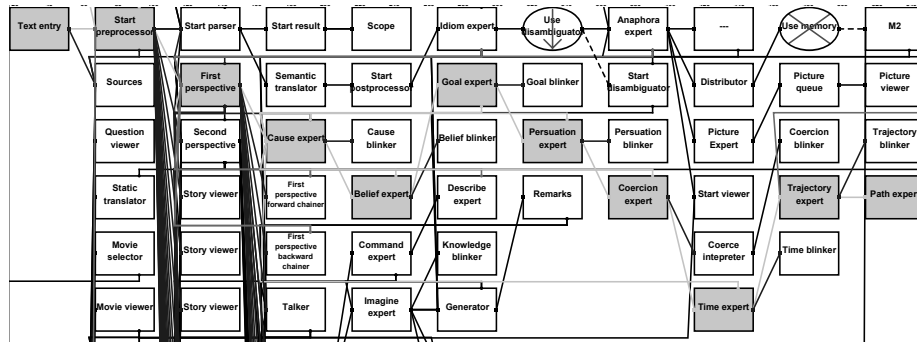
Text entry

Start preprocessor

Start parser

Start result

Scope

Idiom expert

Use disambiguator

Anaphora expert

---

Use memory

M2

Sources

First perspective

Semantic translator

Start postprocessor

Goal expert

Goal blinker

Start disambiguator

Distributor

Picture queue

Picture viewer

Question viewer

Second perspective

Cause expert

Cause blinker

Belief blinker

Persuasion expert

Persuasion blinker

Picture Expert

Coercion blinker

Trajectory blinker

Static translator

Story viewer

First perspective forward chainer

Belief expert

Describe expert

Remarks

Coercion expert

Start viewer

Trajectory expert

Path exper

Movie selector

Story viewer

First perspective backward chainer

Command expert

Knowledge blinker

Coerce intepreter

Time blinker

Movie viewer

Story viewer

Talker

Imagine expert

Generator

Time expert